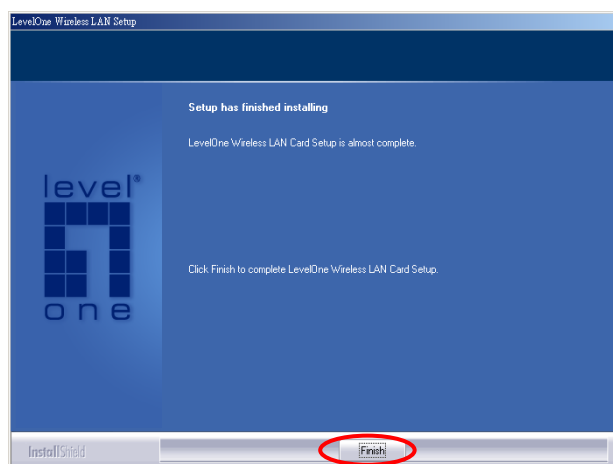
LevelOne Wireless LAN Setup

Setup has finished installing

LevelOne Wireless LAN Card Setup is almost complete.

level®

one

Click Finish to complete LevelOne Wireless LAN Card Setup.

InstallShield

Finish